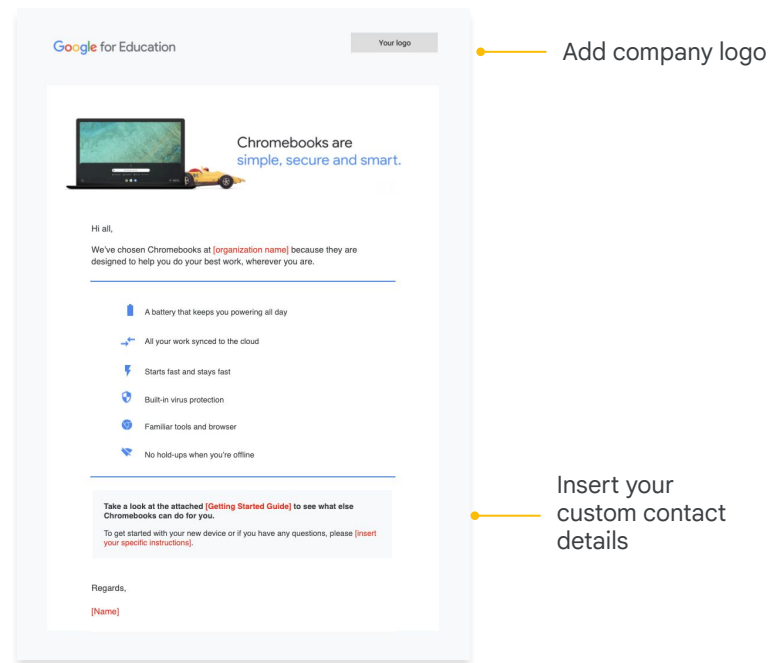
Google for Education

Your logo

Add company logo

Chromebooks are simple, secure and smart.

Hi all,

We've chosen Chromebooks at [organization name] because they are designed to help you do your best work, wherever you are.

A battery that keeps you powering all day

All your work synced to the cloud

Starts fast and stays fast

Built-in virus protection

Familiar tools and browser

No hold-ups when you're offline

Take a look at the attached [Getting Started Guide] to see what else Chromebooks can do for you.

To get started with your new device or if you have any questions, please [insert your specific instructions].

Insert your custom contact details

Regards,

[Name]